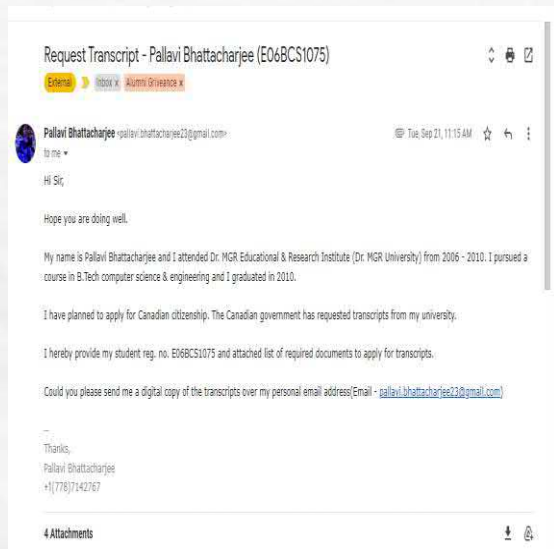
Request Transcript - Pallavi Bhattacharjee (E06BCS1075)

External Inbox x Alumni Grievance x

Pallavi Bhattacharjee <pallavi.bhattacharjee23@gmail.com>
to me

Tue, Sep 21, 11:15 AM

Hi Sir,

Hope you are doing well.

My name is Pallavi Bhattacharjee and I attended Dr. MGR Educational & Research Institute (Dr. MGR University) from 2006 - 2010. I pursued a course in B.Tech computer science & engineering and I graduated in 2010.

I have planned to apply for Canadian citizenship. The Canadian government has requested transcripts from my university.

I hereby provide my student reg. no. E06BCS1075 and attached list of required documents to apply for transcripts.

Could you please send me a digital copy of the transcripts over my personal email address(Email - pallavi.bhattacharjee23@gmail.com)

--
Thanks,
Pallavi Bhattacharjee
+1(778)7142767

4 Attachments